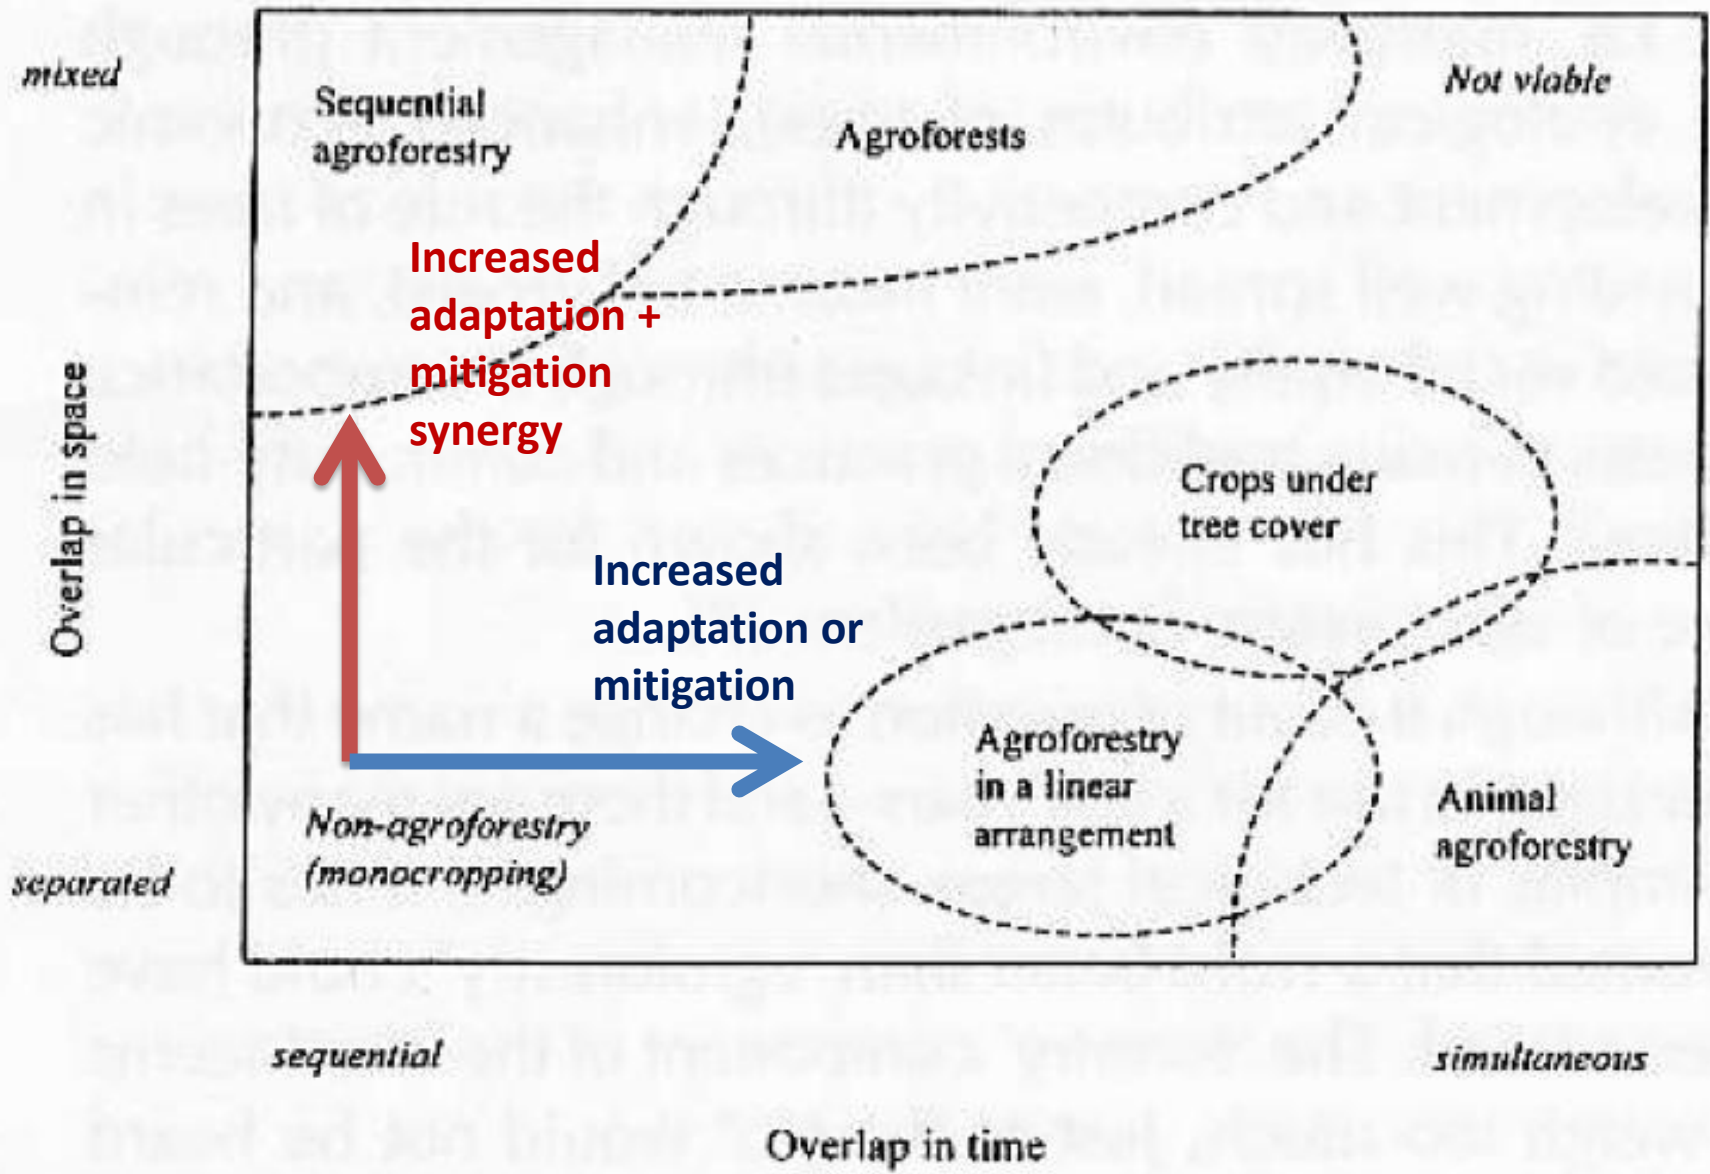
mixed

Sequential agroforestry

Agroforests

Not viable

Increased adaptation + mitigation synergy

Overlap in space

Crops under tree cover

Increased adaptation or mitigation

Agroforestry in a linear arrangement

Animal agroforestry

Non-agroforestry (monocropping)

separated

sequential

simultaneous

Overlap in time